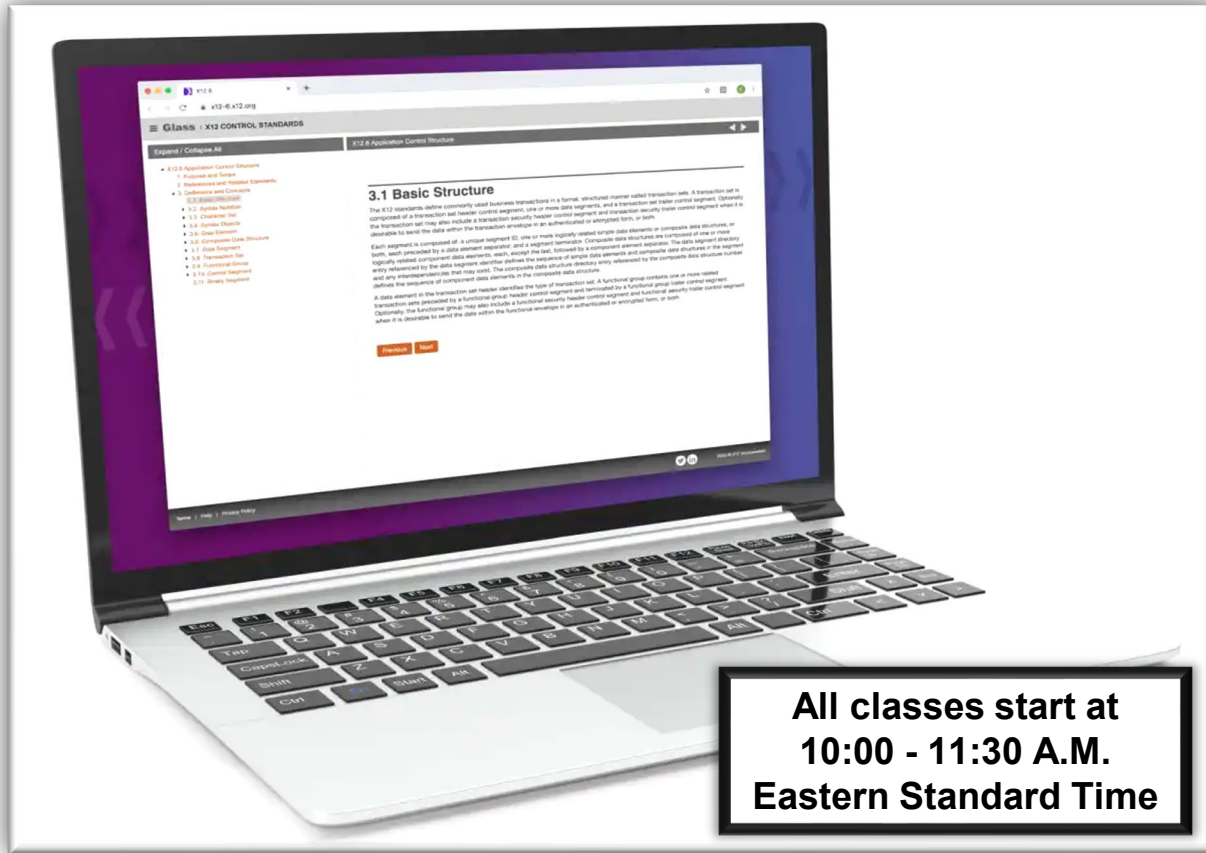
X12.6

x12-6.x12.org

≡ Glass / X12 CONTROL STANDARDS

Expand / Collapse All

X12.6 Application Control Structure

X12.6 Application Control Structure
1. Purpose and Scope
2. Referenced and Related Standards
3. Definitions and Concepts
3.1 Basic Structure
3.2 Syntax Notation
3.3 Character Set
3.4 Syntax Objects
3.5 Data Element
3.6 Composite Data Structure
3.7 Data Segment
3.8 Transaction Set
3.9 Functional Group
3.10 Control Segment
3.11 Binary Segment

3.1 Basic Structure

The X12 standards define commonly used business transactions in a formal, structured manner called transaction sets. A transaction set is composed of a transaction set header control segment, one or more data segments, and a transaction set trailer control segment. Optionally the transaction set may also include a transaction security header control segment and transaction security trailer control segment when it is desirable to send the data within the transaction envelope in an authenticated or encrypted form, or both.

Each segment is composed of: a unique segment ID; one or more logically related simple data elements or composite data structures, or both, each preceded by a data element separator; and a segment terminator. Composite data structures are composed of one or more logically related component data elements, each, except the last, followed by a component element separator. The data segment directory entry referenced by the data segment identifier defines the sequence of simple data elements and composite data structures in the segment and any interdependencies that may exist. The composite data structure directory entry referenced by the composite data structure number defines the sequence of component data elements in the composite data structure.

A data element in the transaction set header identifies the type of transaction set. A functional group contains one or more related transaction sets preceded by a functional group header control segment and terminated by a functional group trailer control segment. Optionally, the functional group may also include a functional security header control segment and functional security trailer control segment when it is desirable to send the data within the functional envelope in an authenticated or encrypted form, or both.

Previous Next

Terms | Help | Privacy Policy

All classes start at
10:00 - 11:30 A.M.
Eastern Standard Time